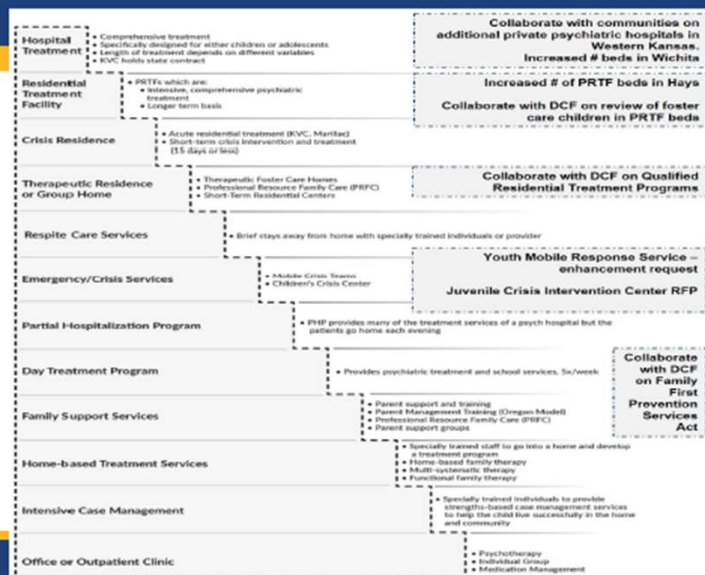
Hospital Treatment
• Comprehensive treatment
• Specifically designed for either children or adolescents
• Length of treatment depends on different variables
• KVC holds state contract

Collaborate with communities on additional private psychiatric hospitals in Western Kansas. Increased # beds in Wichita

Residential Treatment Facility
• PRTFs which are:
• Intensive, comprehensive psychiatric treatment
• Longer term basis

Increased # of PRTF beds in Hays

Collaborate with DCF on review of foster care children in PRTF beds

Crisis Residence
• Acute residential treatment (KVC, Marillac)
• Short-term crisis intervention and treatment (15 days or less)

Therapeutic Residence or Group Home
• Therapeutic Foster Care Homes
• Professional Resource Family Care (PRFC)
• Short-Term Residential Centers

Collaborate with DCF on Qualified Residential Treatment Programs

Respite Care Services
• Brief stays away from home with specially trained individuals or provider

Emergency/Crisis Services
• Mobile Crisis Teams
• Children's Crisis Center

Youth Mobile Response Service – enhancement request

Juvenile Crisis Intervention Center RFP

Partial Hospitalization Program
• PHP provides many of the treatment services of a psych hospital but the patients go home each evening

Day Treatment Program
• Provides psychiatric treatment and school services, 5x/week

Collaborate with DCF on Family First Prevention Services Act

Family Support Services
• Parent support and training
• Parent Management Training (Oregon Model)
• Professional Resource Family Care (PRFC)
• Parent support groups

Home-based Treatment Services
• Specially trained staff to go into a home and develop a treatment program
• Home-based family therapy
• Multi-systematic therapy
• Functional family therapy

Intensive Case Management
• Specially trained individuals to provide strengths-based case management services to help the child live successfully in the home and community

Office or Outpatient Clinic
• Psychotherapy
• Individual Group
• Medication Management